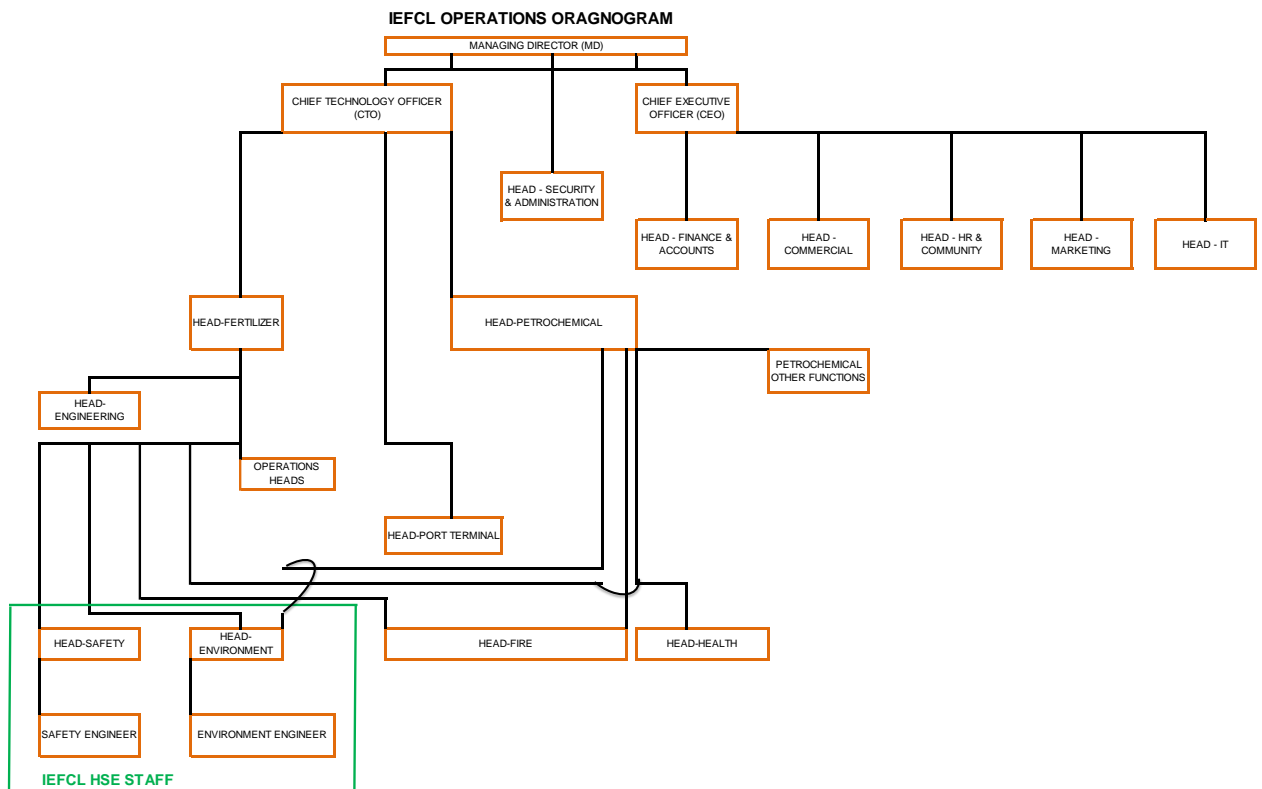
IEFCL OPERATIONS ORAGNOGRAM

MANAGING DIRECTOR (MD)

CHIEF TECHNOLOGY OFFICER (CTO)

HEAD - SECURITY & ADMINISTRATION

CHIEF EXECUTIVE OFFICER (CEO)

HEAD - FINANCE & ACCOUNTS

HEAD - COMMERCIAL

HEAD - HR & COMMUNITY

HEAD - MARKETING

HEAD - IT

HEAD-FERTILIZER

HEAD-PETROCHEMICAL

PETROCHEMICAL OTHER FUNCTIONS

HEAD-ENGINEERING

OPERATIONS HEADS

HEAD-PORT TERMINAL

HEAD-SAFETY

HEAD-ENVIRONMENT

HEAD-FIRE

HEAD-HEALTH

SAFETY ENGINEER

ENVIRONMENT ENGINEER

IEFCL HSE STAFF